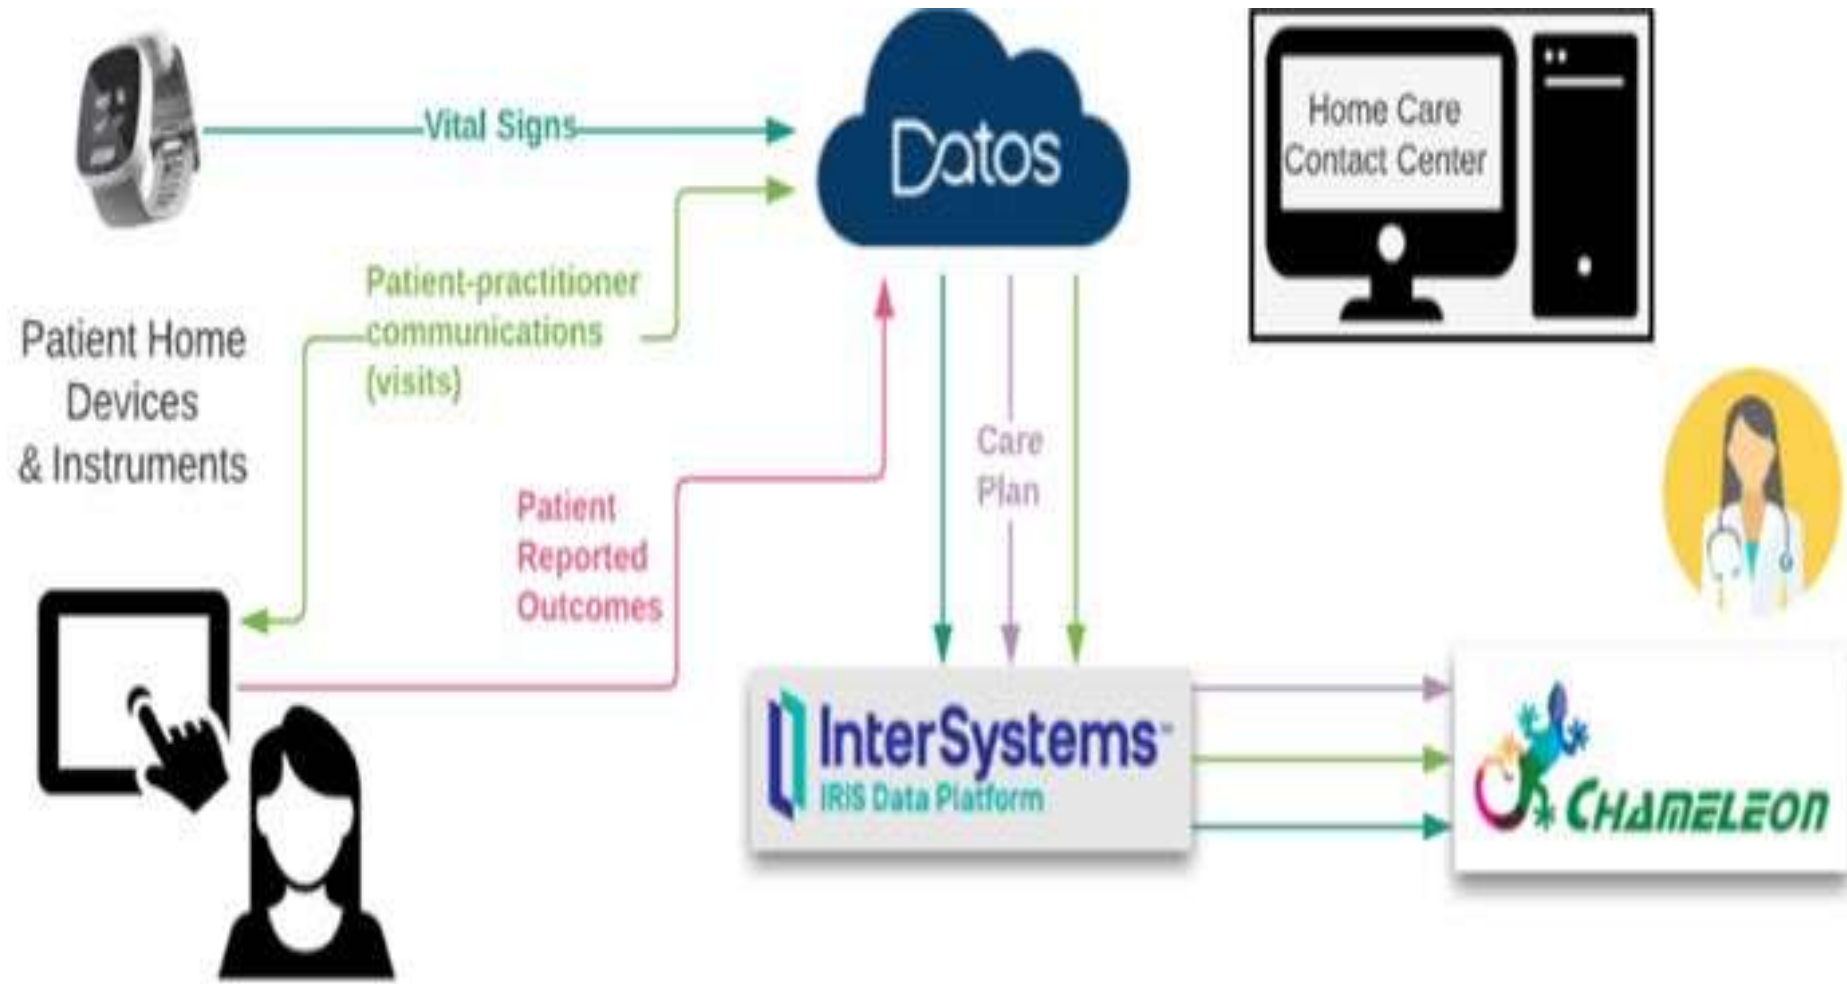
Vital Signs

Datos

Home Care Contact Center

Patient-practitioner communications (visits)

Patient Home Devices & Instruments

Care Plan

Patient Reported Outcomes

InterSystems™
IRIS Data Platform

CHAMELEON